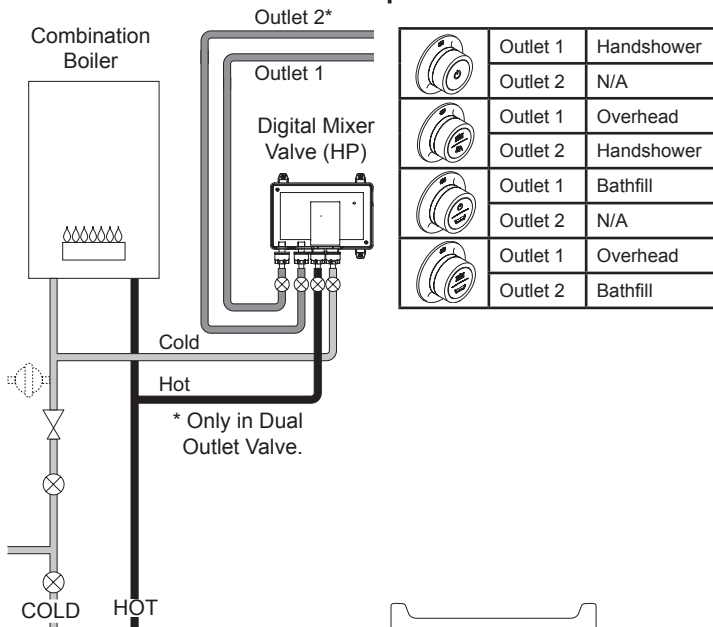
Combination Boiler

Outlet 2*

Outlet 1

Digital Mixer Valve (HP)

| | Outlet 1 | Handshower |
|---|---|---|
| | Outlet 2 | N/A |
| | Outlet 1 | Overhead |
| | Outlet 2 | Handshower |
| | Outlet 1 | Bathfill |
| | Outlet 2 | N/A |
| | Outlet 1 | Overhead |
| | Outlet 2 | Bathfill |

Cold

Hot

* Only in Dual Outlet Valve.

COLD

HOT